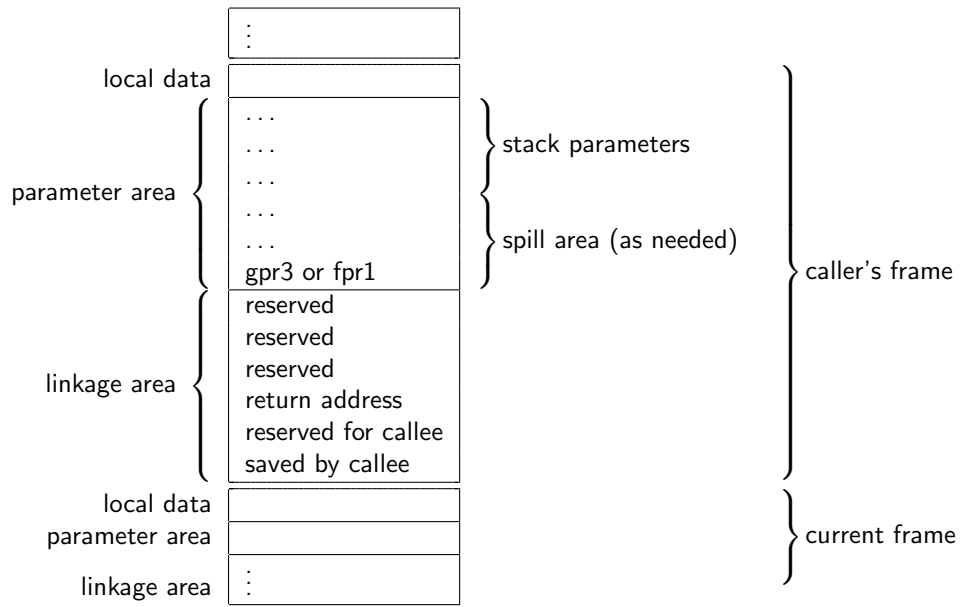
⋮

local data

parameter area

...
...
...
...
...
gpr3 or fpr1

stack parameters

spill area (as needed)

linkage area

reserved
reserved
reserved
return address
reserved for callee
saved by callee

caller's frame

local data

parameter area

linkage area

⋮

current frame